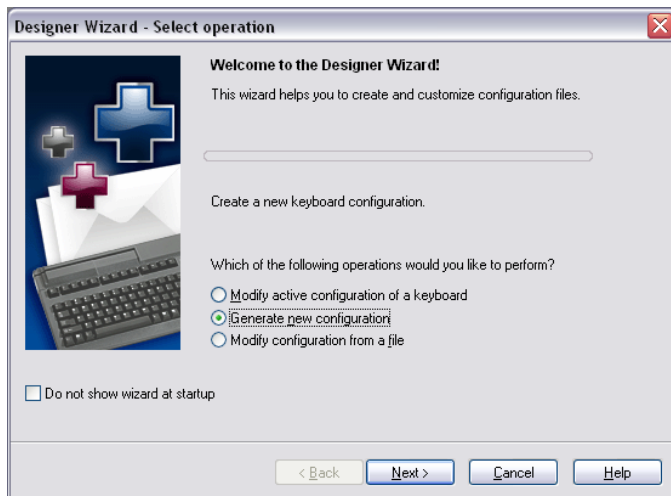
Designer Wizard - Select operation

Welcome to the Designer Wizard!

This wizard helps you to create and customize configuration files.

Create a new keyboard configuration.

Which of the following operations would you like to perform?

Modify active configuration of a keyboard

Generate new configuration

Modify configuration from a file

Do not show wizard at startup

< Back

Next >

Cancel

Help